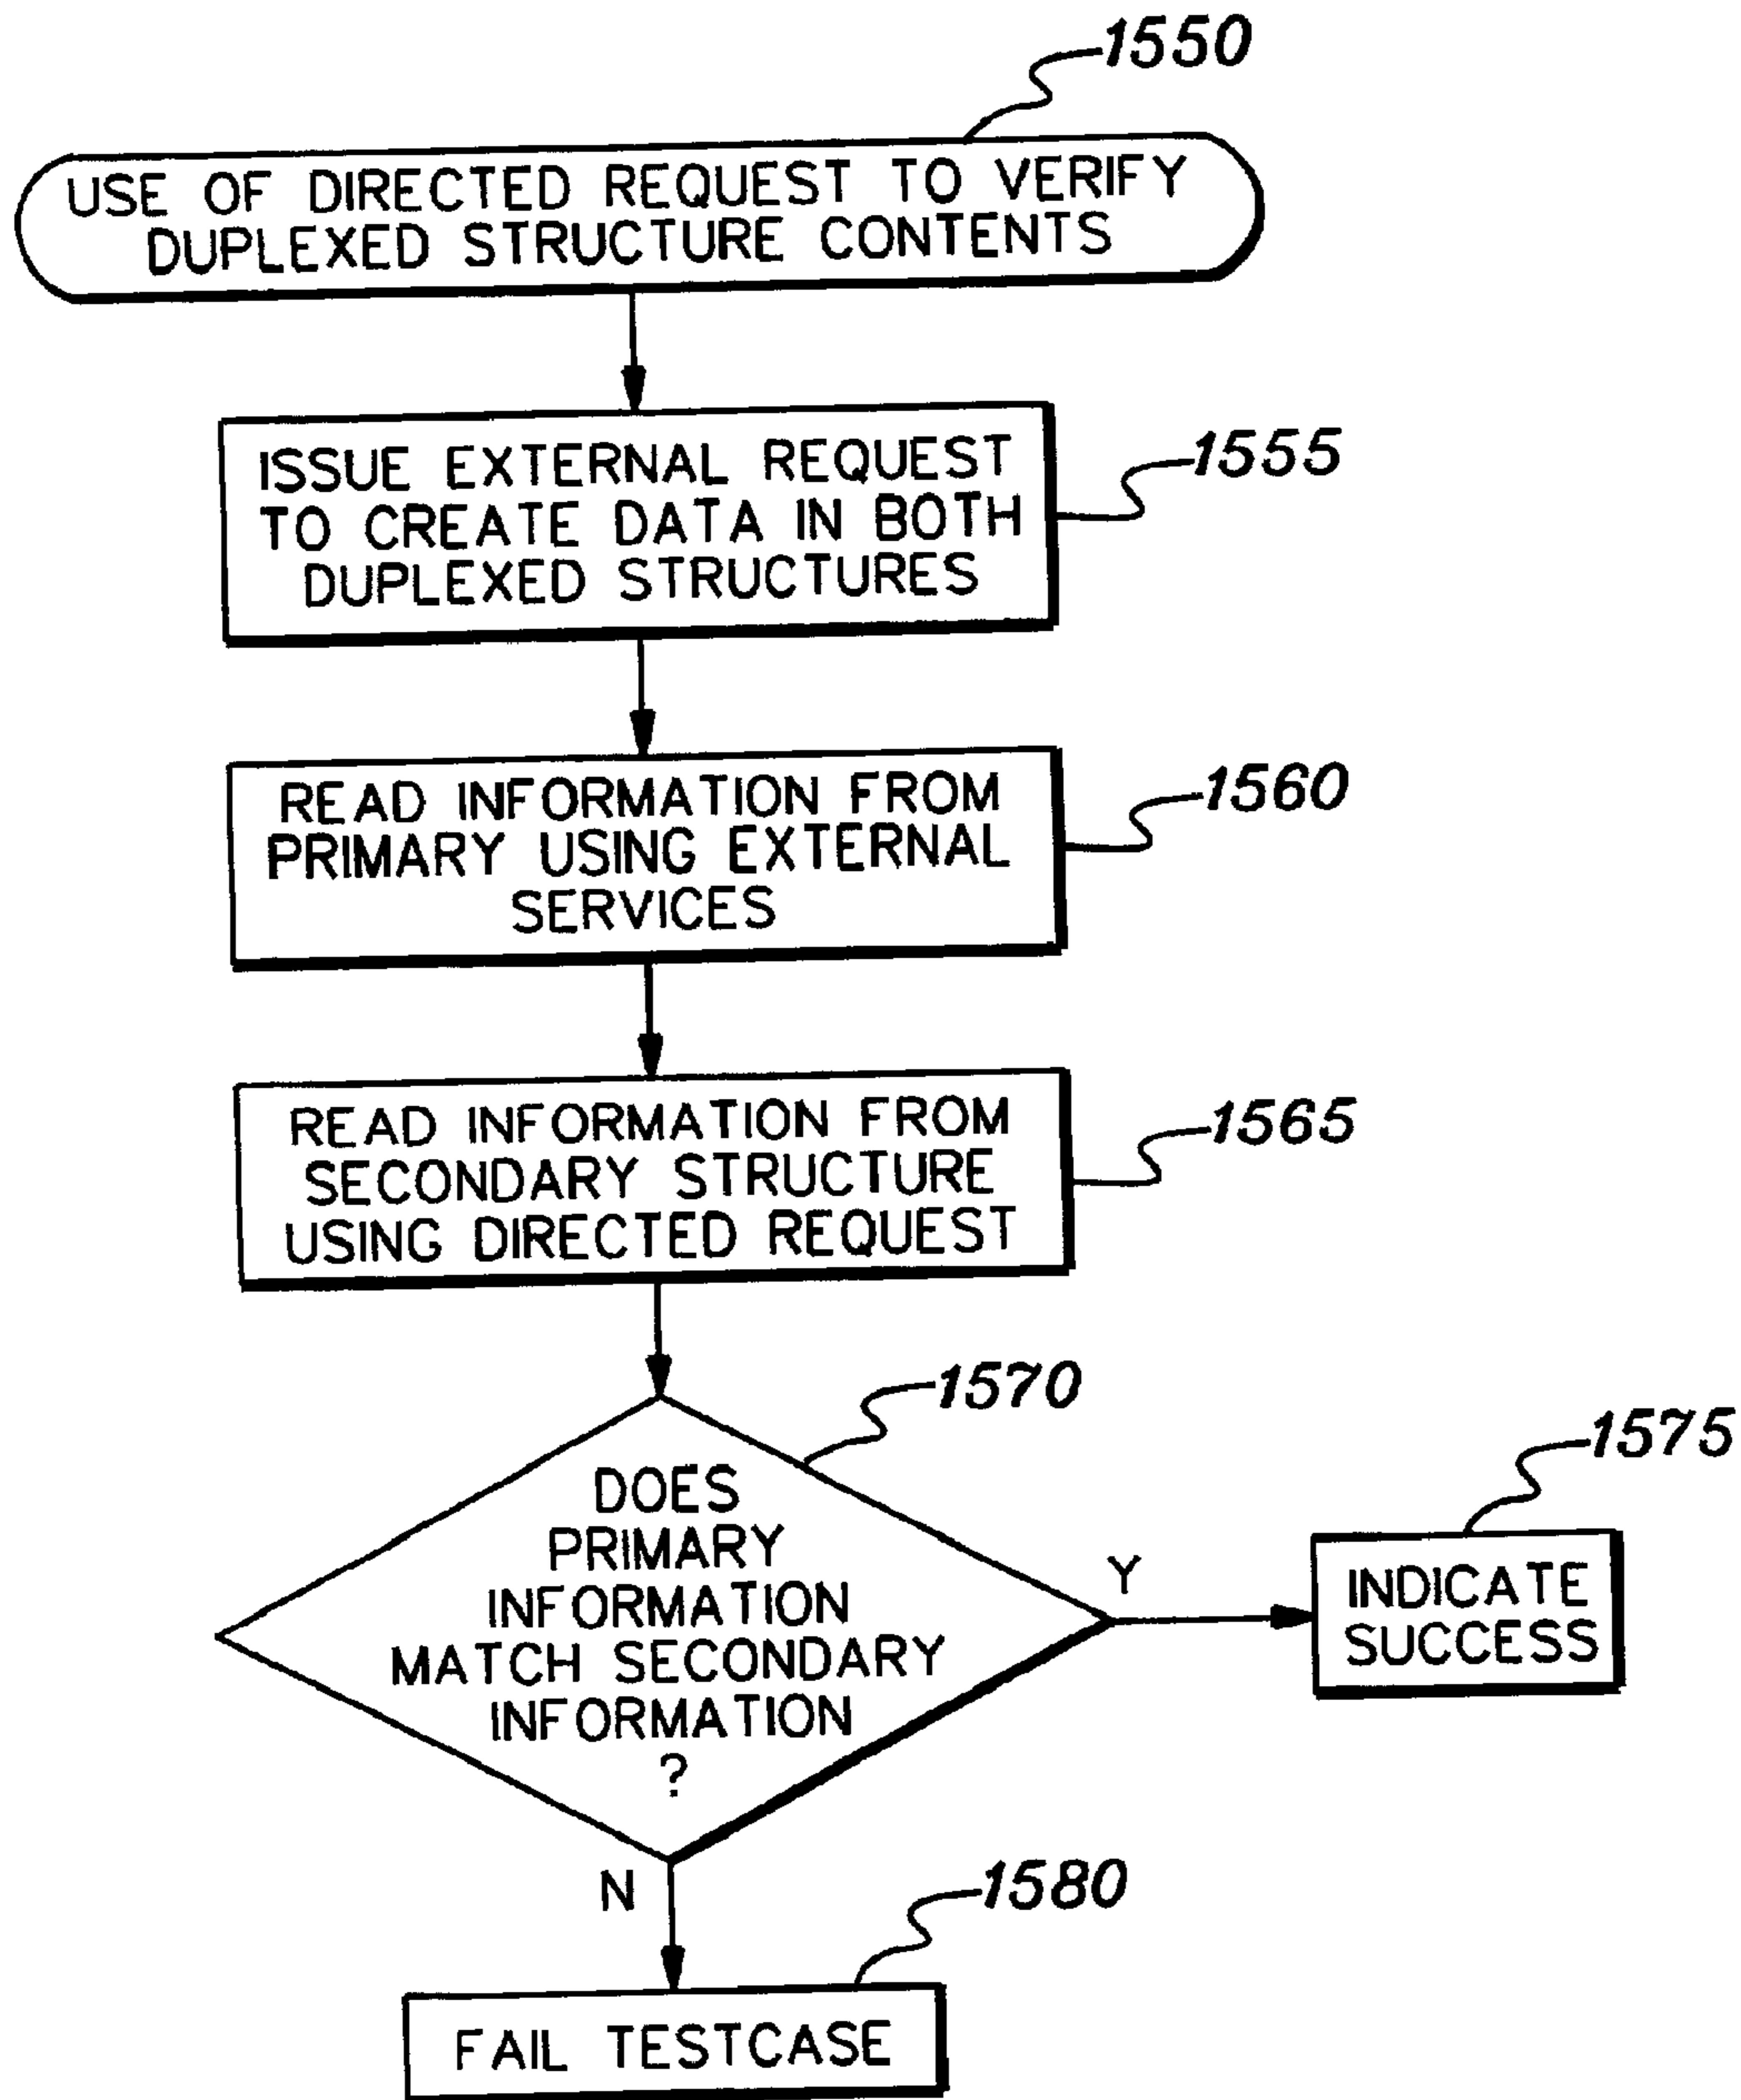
1550

USE OF DIRECTED REQUEST TO VERIFY DUPLEXED STRUCTURE CONTENTS

ISSUE EXTERNAL REQUEST TO CREATE DATA IN BOTH DUPLEXED STRUCTURES

1555

READ INFORMATION FROM PRIMARY USING EXTERNAL SERVICES

1560

READ INFORMATION FROM SECONDARY STRUCTURE USING DIRECTED REQUEST

1565

1570

DOES PRIMARY INFORMATION MATCH SECONDARY INFORMATION ?

Y

1575

INDICATE SUCCESS

N

1580

FAIL TESTCASE